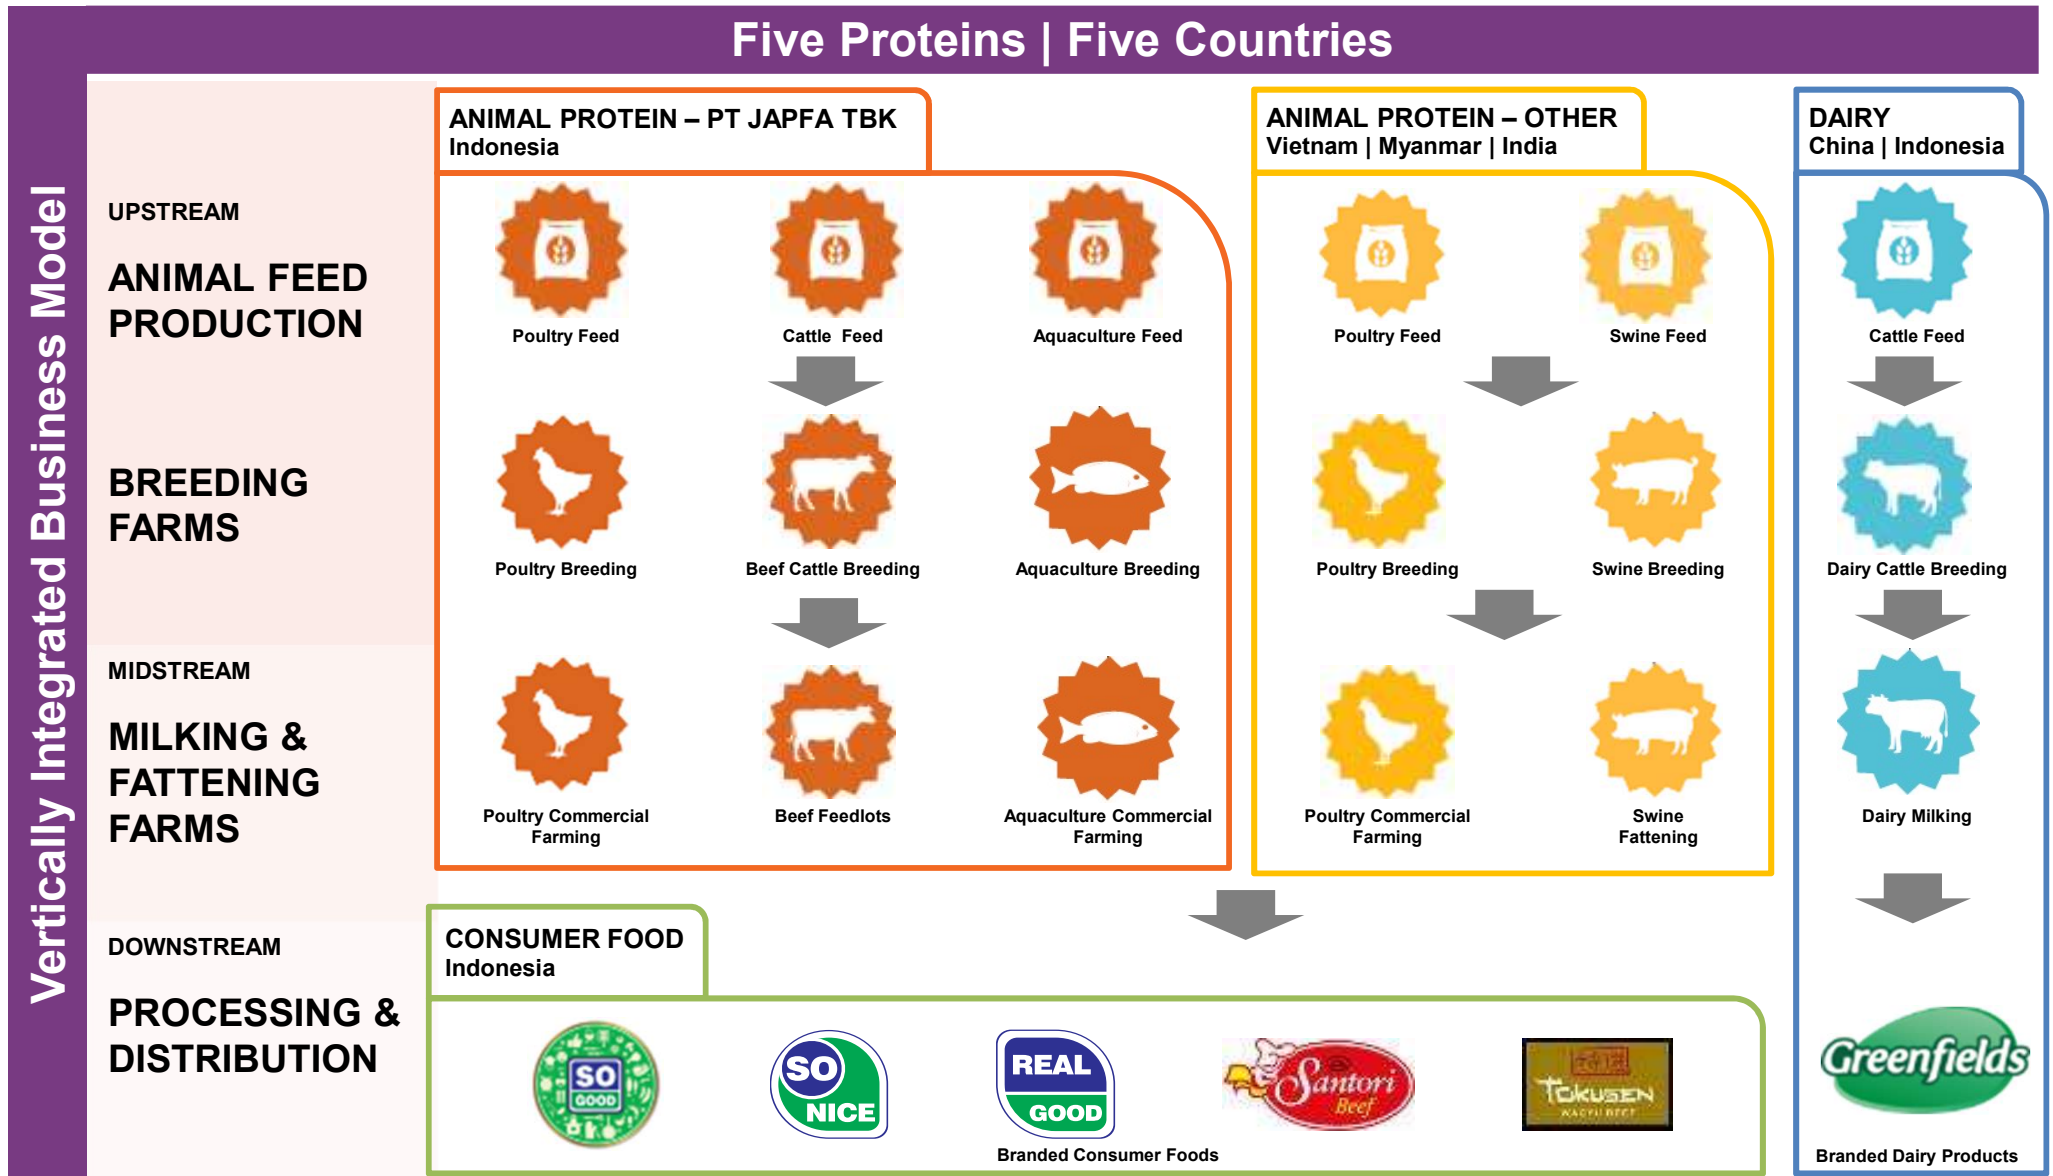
Five Proteins | Five Countries

Vertically Integrated Business Model

UPSTREAM

ANIMAL FEED PRODUCTION

BREEDING FARMS

MIDSTREAM

MILKING & FATTENING FARMS

DOWNSTREAM

PROCESSING & DISTRIBUTION

ANIMAL PROTEIN – PT JAPFA TBK
Indonesia

Poultry Feed

Cattle Feed

Aquaculture Feed

Poultry Breeding

Beef Cattle Breeding

Aquaculture Breeding

Poultry Commercial Farming

Beef Feedlots

Aquaculture Commercial Farming

ANIMAL PROTEIN – OTHER
Vietnam | Myanmar | India

Poultry Feed

Swine Feed

Poultry Breeding

Swine Breeding

Poultry Commercial Farming

Swine Fattening

DAIRY
China | Indonesia

Cattle Feed

Dairy Cattle Breeding

Dairy Milking

CONSUMER FOOD
Indonesia

SO GOOD

SO NICE

REAL GOOD

Santori Beef

TOKUSEN WAGYU BEEF

Branded Consumer Foods

Greenfields

Branded Dairy Products